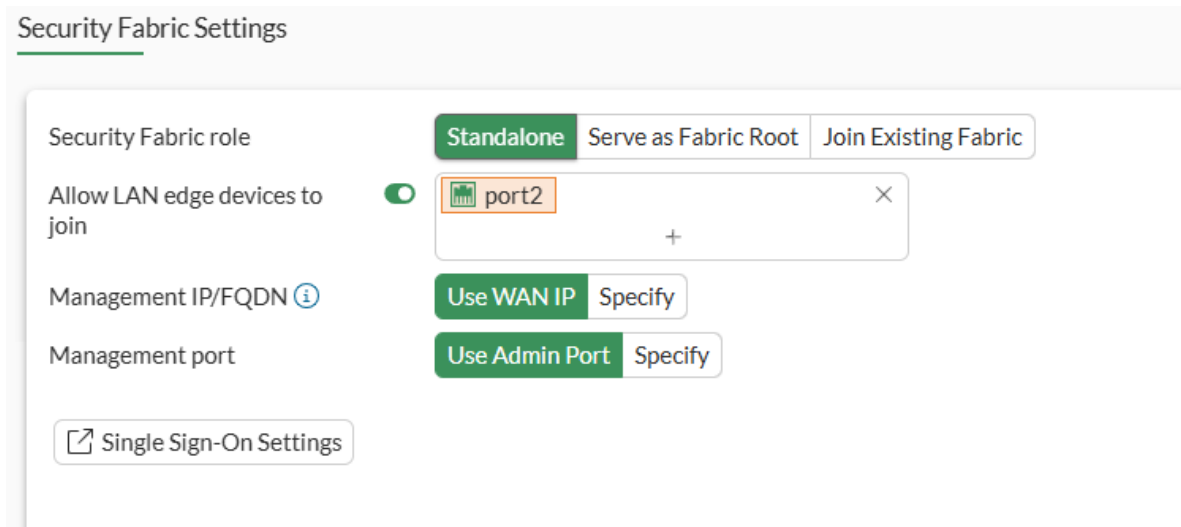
Security Fabric Settings

Security Fabric role
Standalone
Serve as Fabric Root
Join Existing Fabric

Allow LAN edge devices to join
port2
×
+

Management IP/FQDN
Use WAN IP
Specify

Management port
Use Admin Port
Specify

Single Sign-On Settings